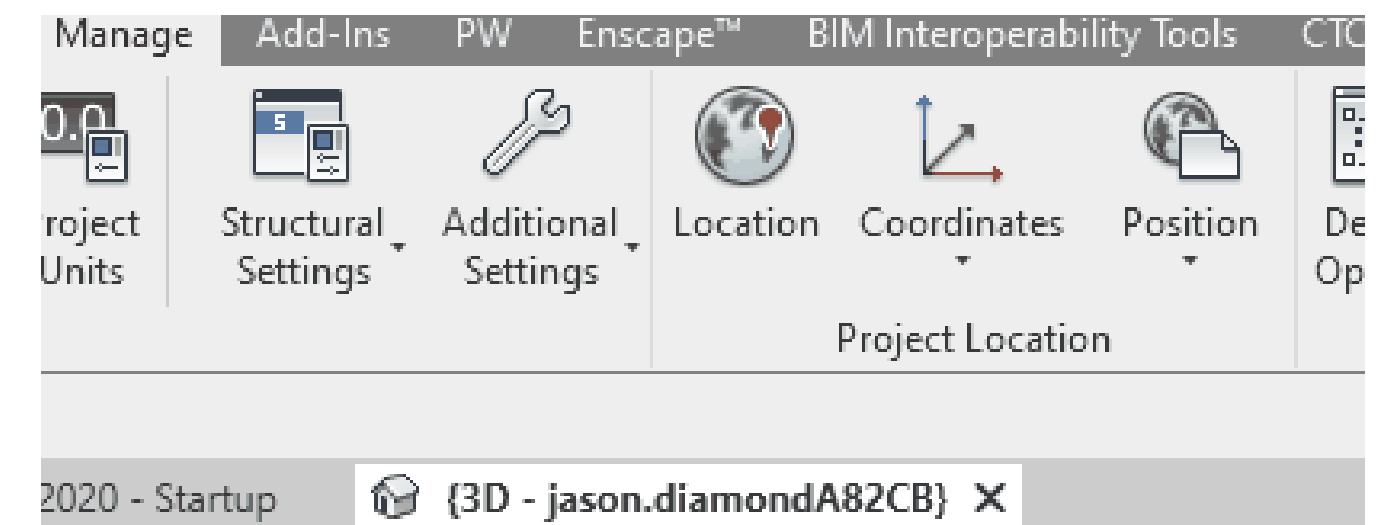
Manage Add-Ins PW Enscape™ BIM Interoperability Tools CTC

0.0

roject Units

S

Structural Settings

Additional Settings

Location

Coordinates

Position

De Op

Project Location

2020 - Startup

{3D - jason.diamondA82CB} X